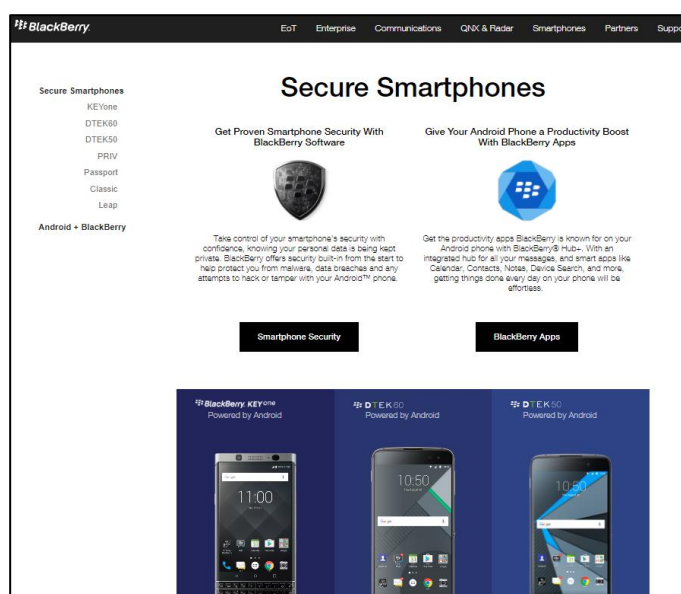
BlackBerry.

EoT Enterprise Communications QNX & Radar Smartphones Partners Suppo

Secure Smartphones
KEYone
DTEK60
DTEK50
PRIV
Passport
Classic
Leap

Android + BlackBerry

Secure Smartphones

Get Proven Smartphone Security With BlackBerry Software

Take control of your smartphone's security with confidence, knowing your personal data is being kept private. BlackBerry offers security built-in from the start to help protect you from malware, data breaches and any attempts to hack or tamper with your Android™ phone.

Smartphone Security

Give Your Android Phone a Productivity Boost With BlackBerry Apps

Get the productivity apps BlackBerry is known for on your Android phone with BlackBerry® Hub+. With an integrated hub for all your messages, and smart apps like Calendar, Contacts, Notes, Device Search, and more, getting things done every day on your phone will be effortless.

BlackBerry Apps

BlackBerry. KEYone
Powered by Android

DTEK60
Powered by Android

DTEK50
Powered by Android

11:00

10:50

10:50